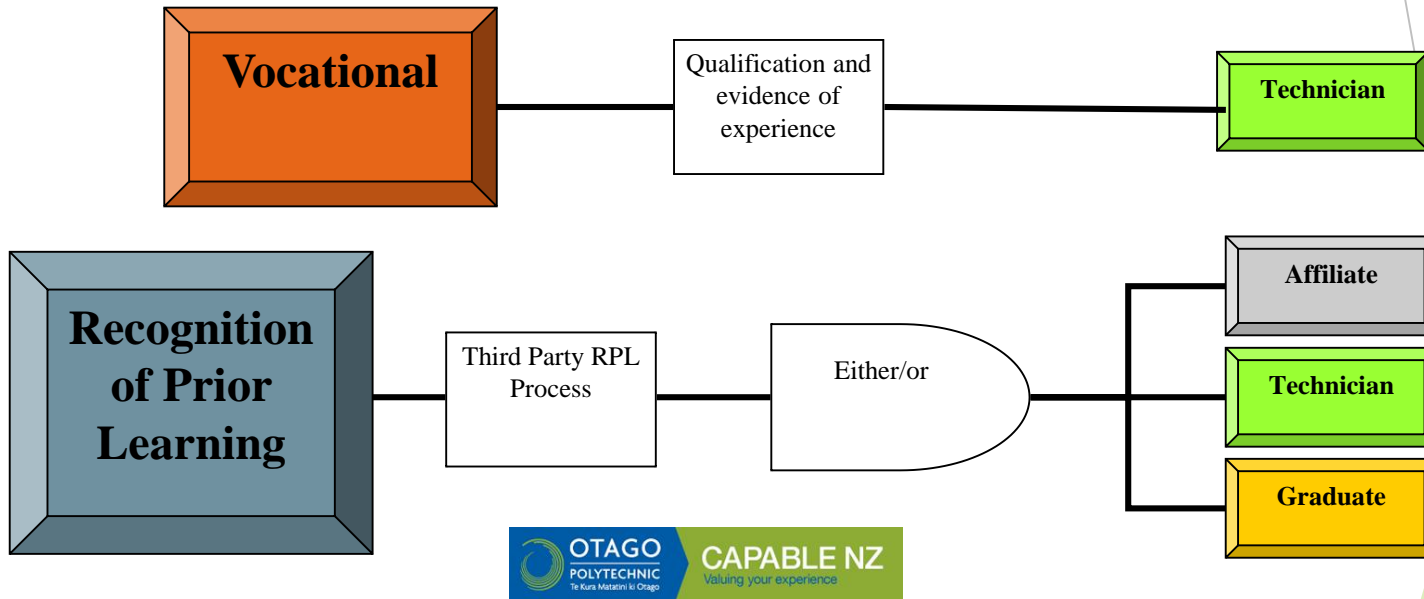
Vocational

Qualification and evidence of experience

Technician

Recognition of Prior Learning

Third Party RPL Process

Either/or

Affiliate

Technician

Graduate

OTAGO POLYTECHNIC Te Kura Matatini ki Otago

CAPABLE NZ Valuing your experience